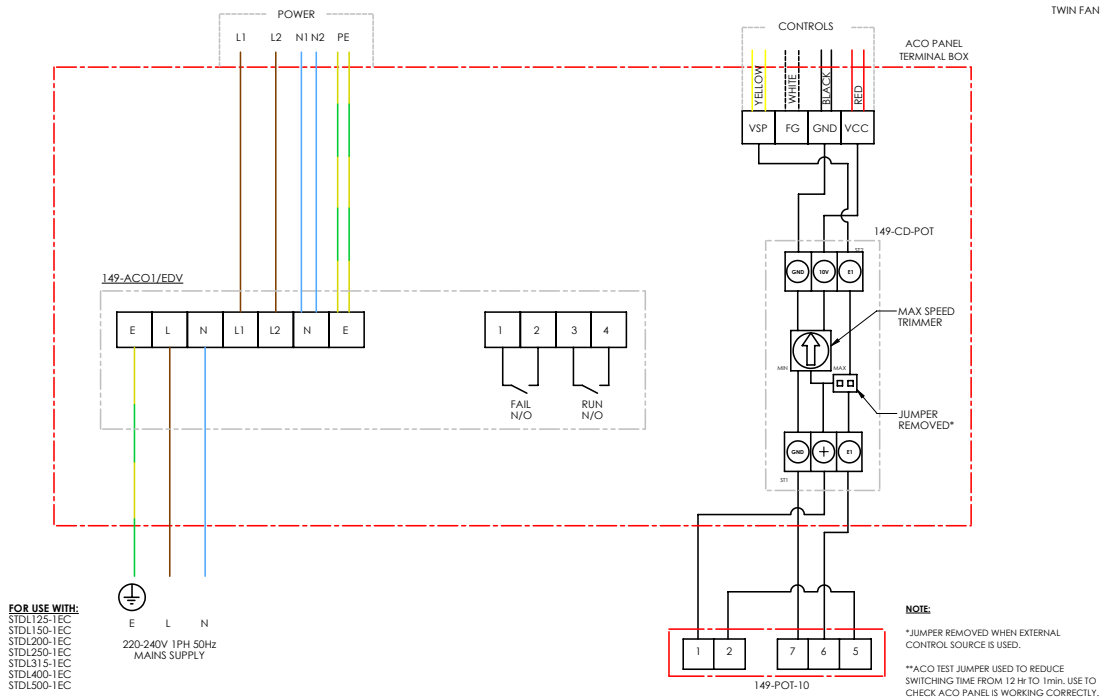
TWIN FAN

POWER

L1 L2 N1 N2 PE

CONTROLS

ACO PANEL TERMINAL BOX

YELLOW WHITE BLACK RED

VSP FG GND VCC

149-CD-POT

ST2

GND 10V E1

MAX SPEED TRIMMER

MIN MAX

JUMPER REMOVED*

GND + E1

ST1

149-ACO1/EDV

| E | L | N | L1 | L2 | N | E |
|---|---|---|---|---|---|---|

| 1 | 2 | 3 | 4 |
|---|---|---|---|

FAIL N/O

RUN N/O

E L N

220-240V 1PH 50Hz MAINS SUPPLY

FOR USE WITH:
STDL125-1EC
STDL150-1EC
STDL200-1EC
STDL250-1EC
STDL315-1EC
STDL400-1EC
STDL500-1EC

| 1 | 2 | 7 | 6 | 5 |
|---|---|---|---|---|

149-POT-10

NOTE:

*JUMPER REMOVED WHEN EXTERNAL CONTROL SOURCE IS USED.

**ACO TEST JUMPER USED TO REDUCE SWITCHING TIME FROM 12 Hr TO 1min. USE TO CHECK ACO PANEL IS WORKING CORRECTLY.